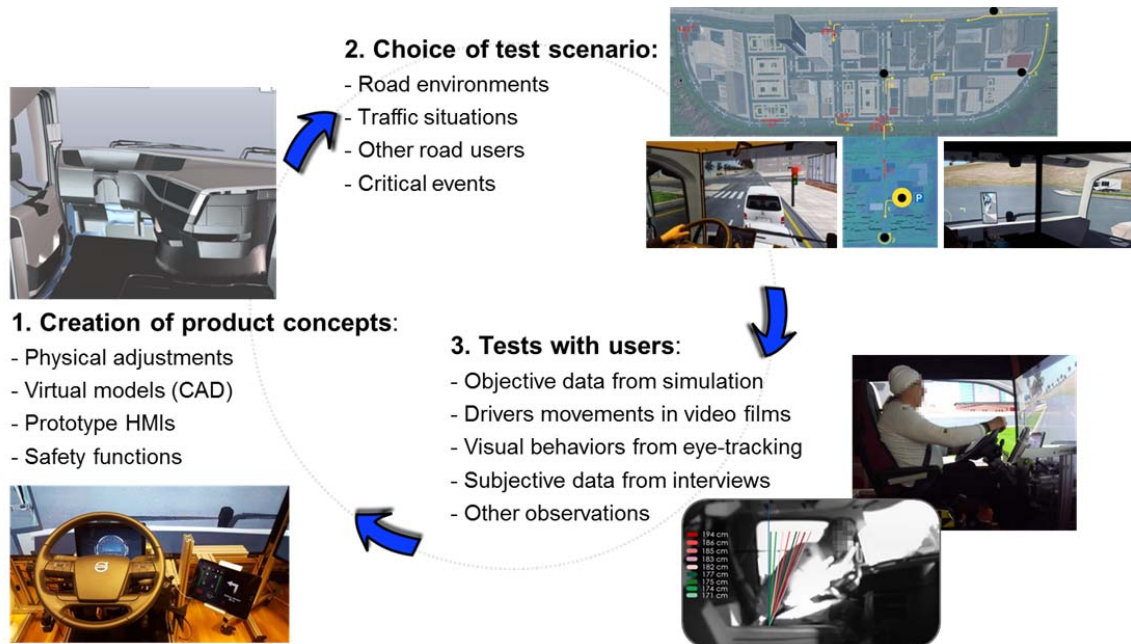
2. Choice of test scenario:
- Road environments
- Traffic situations
- Other road users
- Critical events

P

1. Creation of product concepts:
- Physical adjustments
- Virtual models (CAD)
- Prototype HMIs
- Safety functions

3. Tests with users:
- Objective data from simulation
- Drivers movements in video films
- Visual behaviors from eye-tracking
- Subjective data from interviews
- Other observations

194 cm
186 cm
185 cm
183 cm
182 cm
177 cm
175 cm
174 cm
171 cm